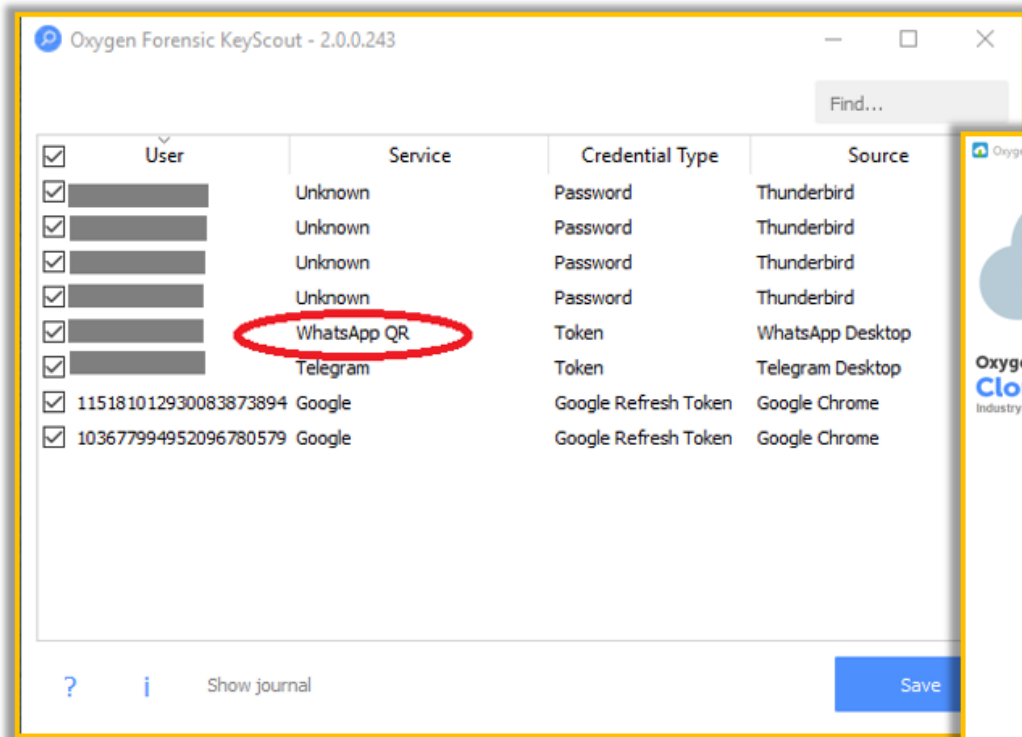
Oxygen Forensic KeyScout - 2.0.0.243

Find...

| User | Service | Credential Type | Source |
|---|---|---|---|
| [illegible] | Unknown | Password | Thunderbird |
| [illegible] | Unknown | Password | Thunderbird |
| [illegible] | Unknown | Password | Thunderbird |
| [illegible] | Unknown | Password | Thunderbird |
| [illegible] | WhatsApp QR | Token | WhatsApp Desktop |
| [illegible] | Telegram | Token | Telegram Desktop |
| 115181012930083873894 | Google | Google Refresh Token | Google Chrome |
| 103677994952096780579 | Google | Google Refresh Token | Google Chrome |

? i Show journal

Save

Oxyg

Oxyge
Clo
Industry